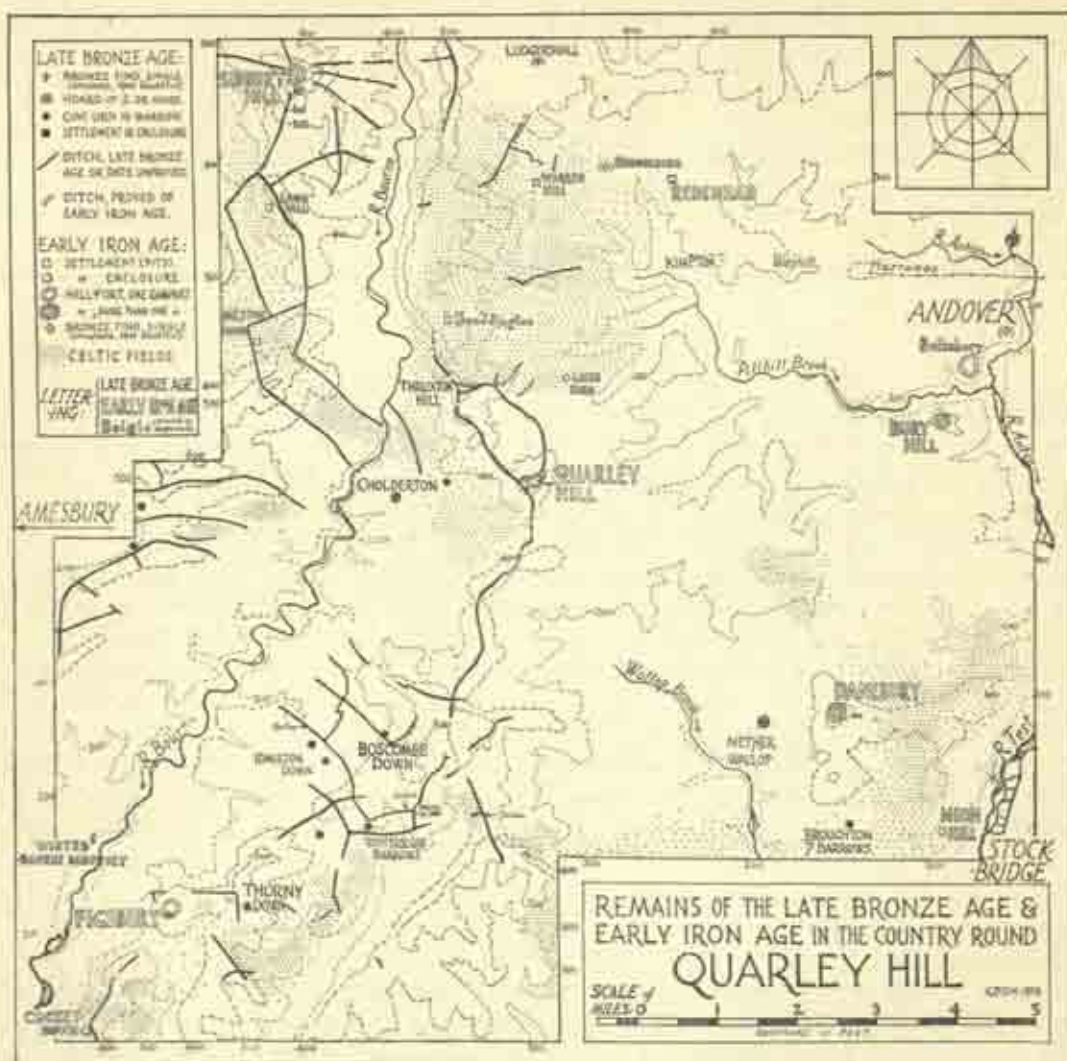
LATE BRONZE AGE:
BRONZE FIND, SINGLE
HOARD OF 2 OR MORE
CINE URN IN BARROW
SETTLEMENT OR ENCLOSURE
DITCH, LATE BRONZE AGE OR DATE UNPROVED
DITCH, PROVED OF EARLY IRON AGE.

EARLY IRON AGE:
SETTLEMENT (PITS)
" ENCLOSURE
HILLFORT, ONE RAMPART
" MORE THAN ONE "
BRONZE FIND, SINGLE
CELTIC FIELDS

LETTERING: LATE BRONZE AGE
EARLY IRON AGE
Belgic

LUDGERSHALL
R. Bourne
HIGHER HILL
REDENHAM
KIMPTON
R. Anton
ANDOVER
Balksbury
Pillhill Brook
BURY HILL
R. Anton
THRUXTON HILL
QUARLEY HILL
CHOLDERTON
AMESBURY
Wallop Brook
DANEBURY
NETHER WALLOP
R. Test
R. Bourne
BOSCOMBE DOWN
IDMISTON DOWN
WINTERSLOW BARROW
THORNY DOWN
FIGSBURY
HIGH DOWN
BROUGHTON BARROWS
STOCK BRIDGE

REMAINS OF THE LATE BRONZE AGE & EARLY IRON AGE IN THE COUNTRY ROUND
QUARLEY HILL

SCALE of MILES 0 1 2 3 4 5